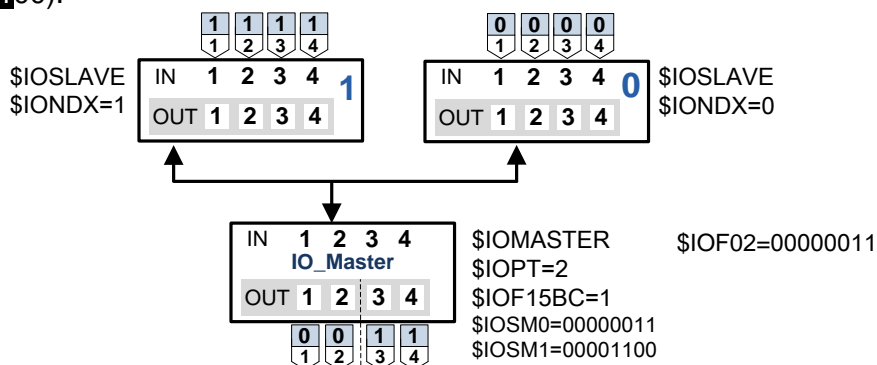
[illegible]30).

1 1 1 1
1 2 3 4

0 0 0 0
1 2 3 4

$IOSLAVE
$IONDX=1

IN 1 2 3 4
1
OUT 1 2 3 4

IN 1 2 3 4
0
OUT 1 2 3 4

$IOSLAVE
$IONDX=0

IN 1 2 3 4
IO_Master
OUT 1 2 3 4

0 0 1 1
1 2 3 4

$IOMASTER
$IOPT=2
$IOF15BC=1
$IOSM0=00000011
$IOSM1=00001100

$IOF02=00000011